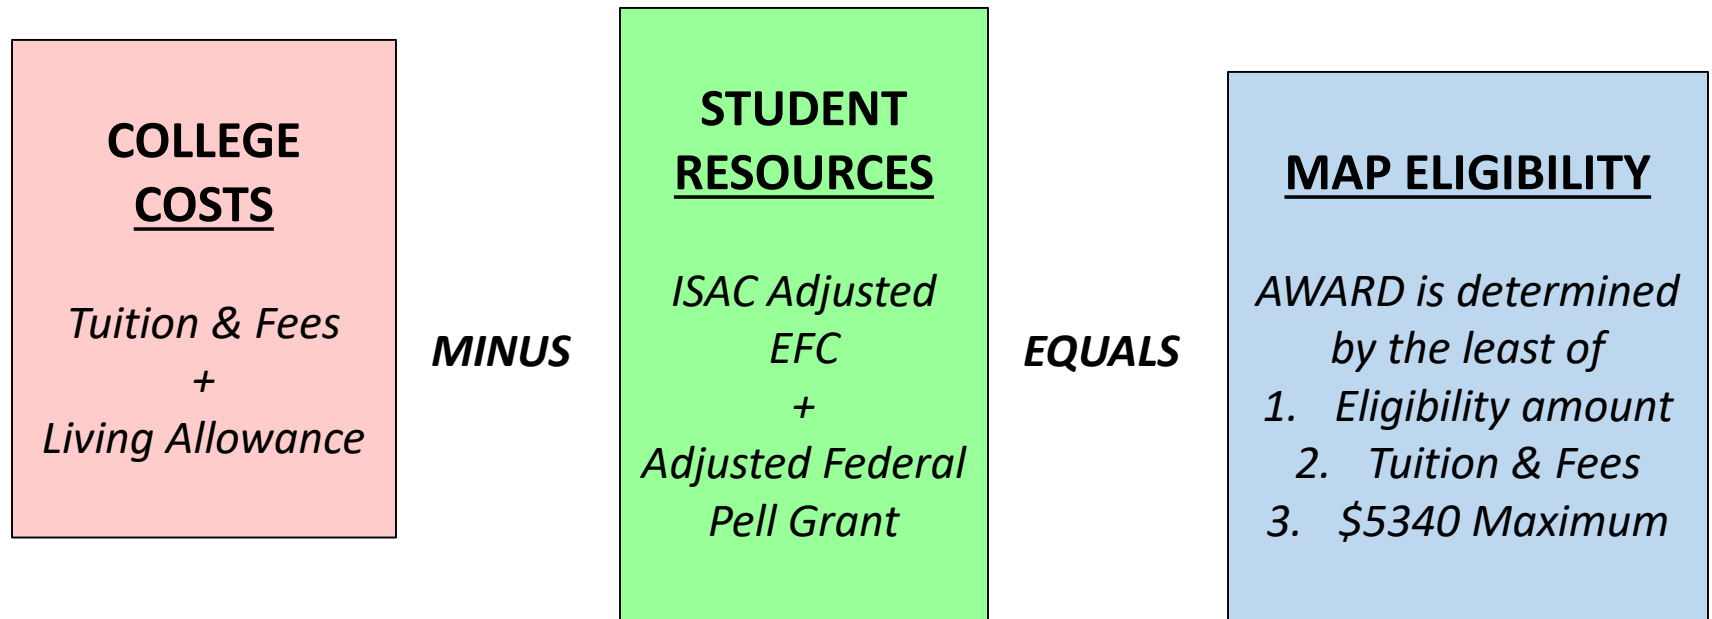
COLLEGE COSTS

Tuition & Fees
+
Living Allowance

MINUS

STUDENT RESOURCES

ISAC Adjusted EFC
+
Adjusted Federal Pell Grant

EQUALS

MAP ELIGIBILITY

AWARD is determined by the least of
1. Eligibility amount
2. Tuition & Fees
3. $5340 Maximum